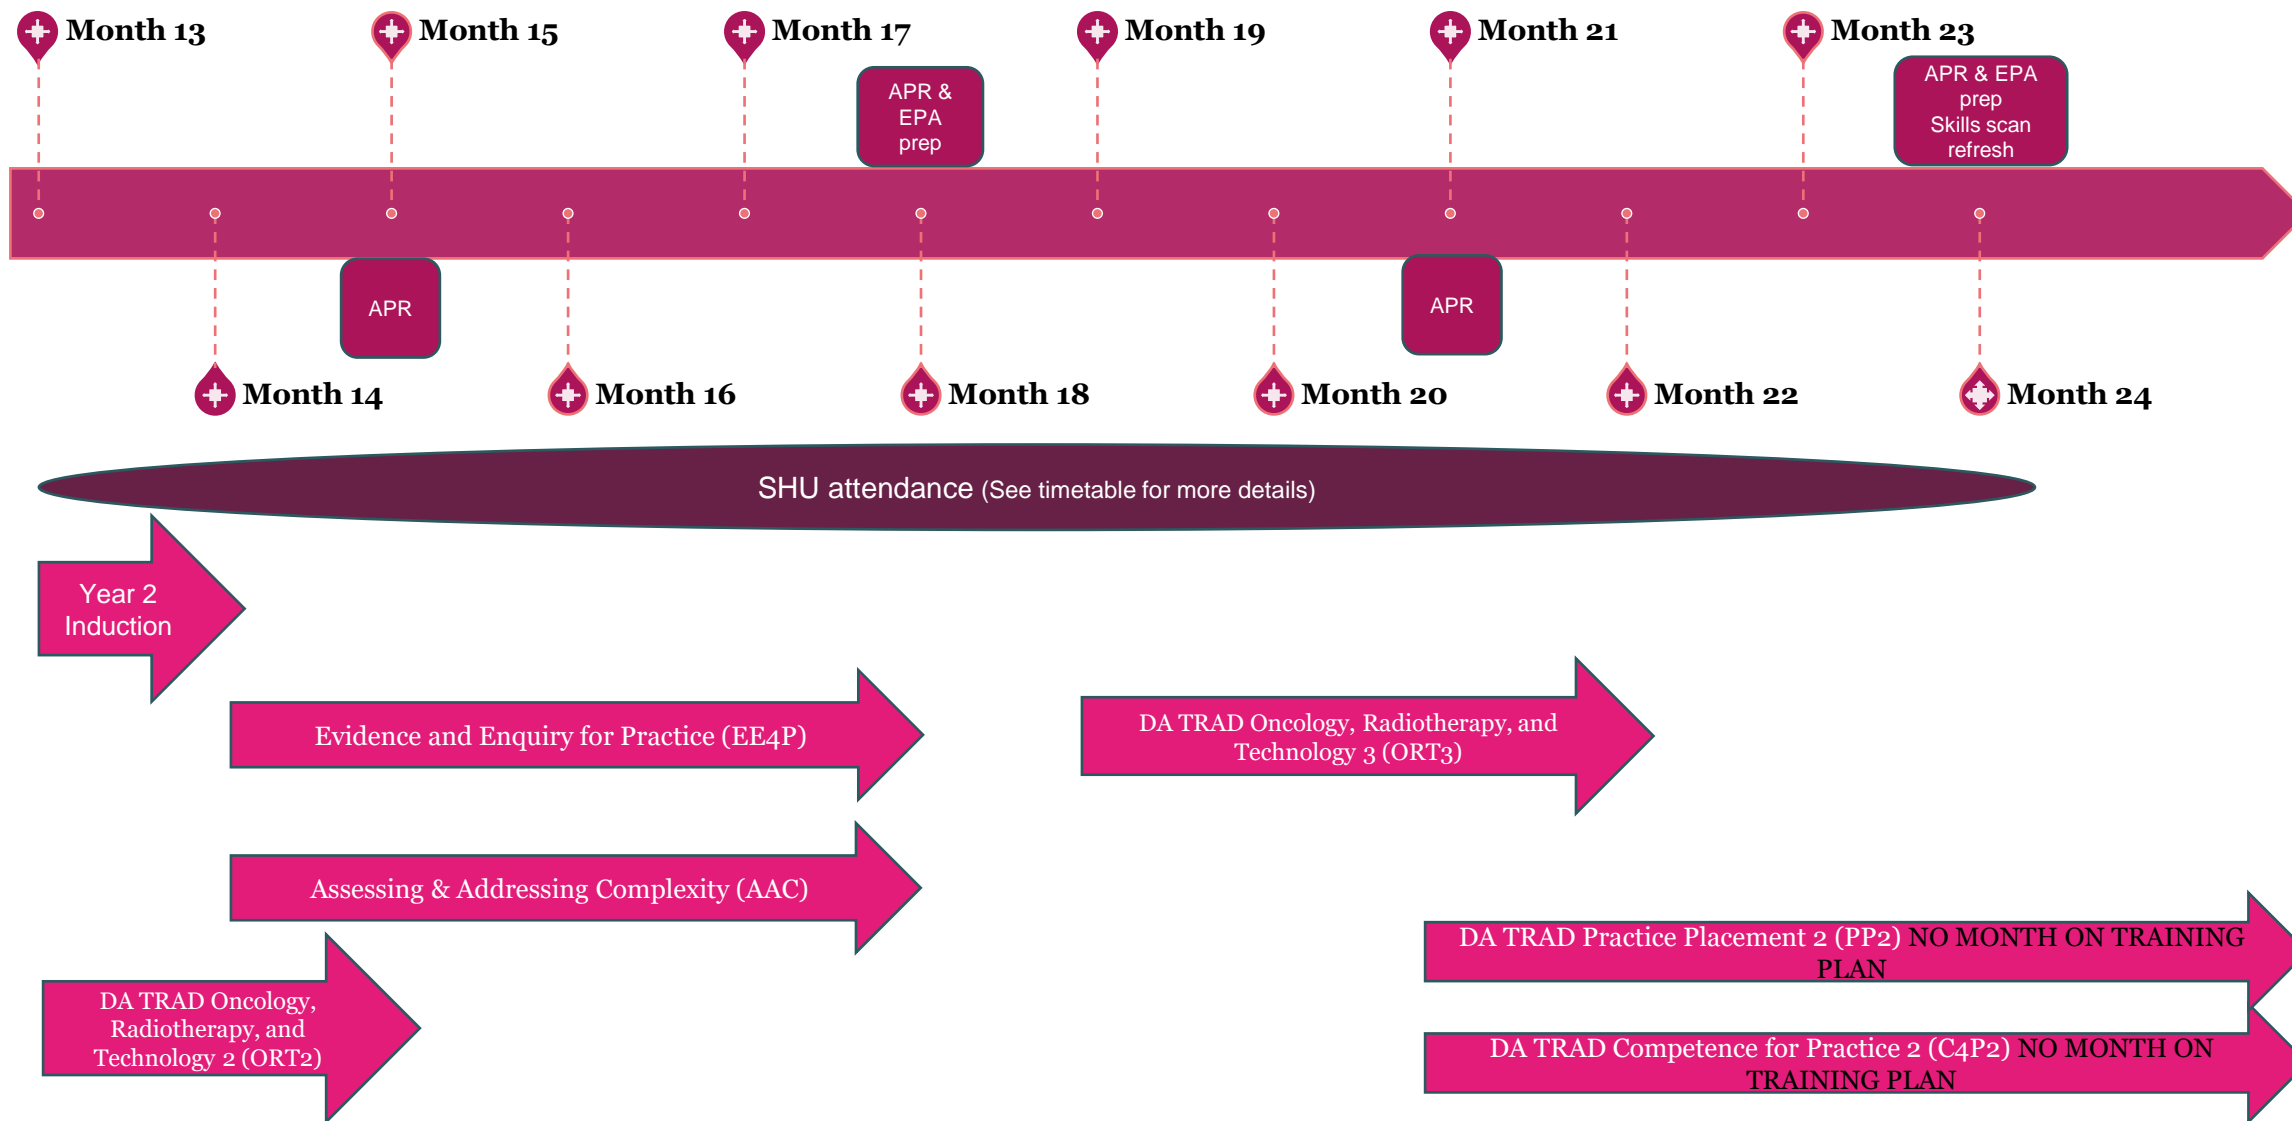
Month 13
Month 15
Month 17
Month 19
Month 21
Month 23

APR & EPA prep

APR & EPA prep Skills scan refresh

APR

APR

Month 14
Month 16
Month 18
Month 20
Month 22
Month 24

SHU attendance (See timetable for more details)

Year 2 Induction

Evidence and Enquiry for Practice (EE4P)

DA TRAD Oncology, Radiotherapy, and Technology 3 (ORT3)

Assessing & Addressing Complexity (AAC)

DA TRAD Practice Placement 2 (PP2) NO MONTH ON TRAINING PLAN

DA TRAD Oncology, Radiotherapy, and Technology 2 (ORT2)

DA TRAD Competence for Practice 2 (C4P2) NO MONTH ON TRAINING PLAN